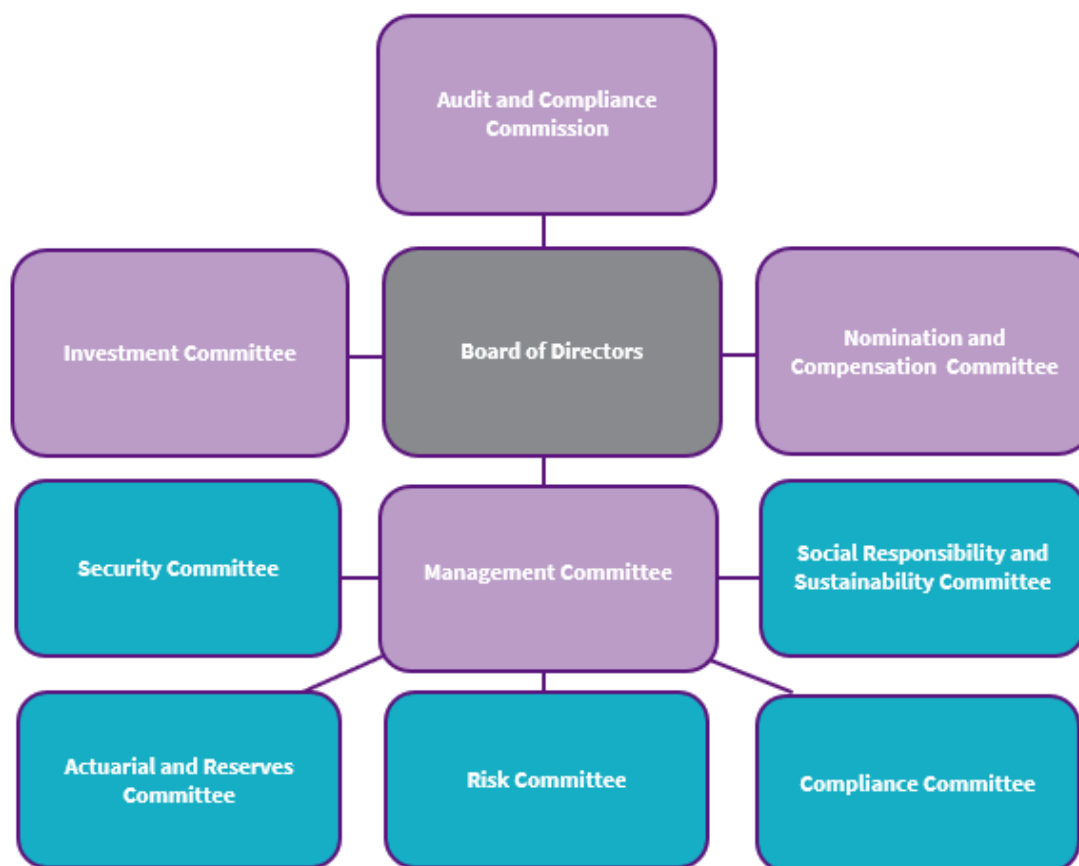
Audit and Compliance Commission

Investment Committee

Board of Directors

Nomination and Compensation Committee

Security Committee

Management Committee

Social Responsibility and Sustainability Committee

Actuarial and Reserves Committee

Risk Committee

Compliance Committee